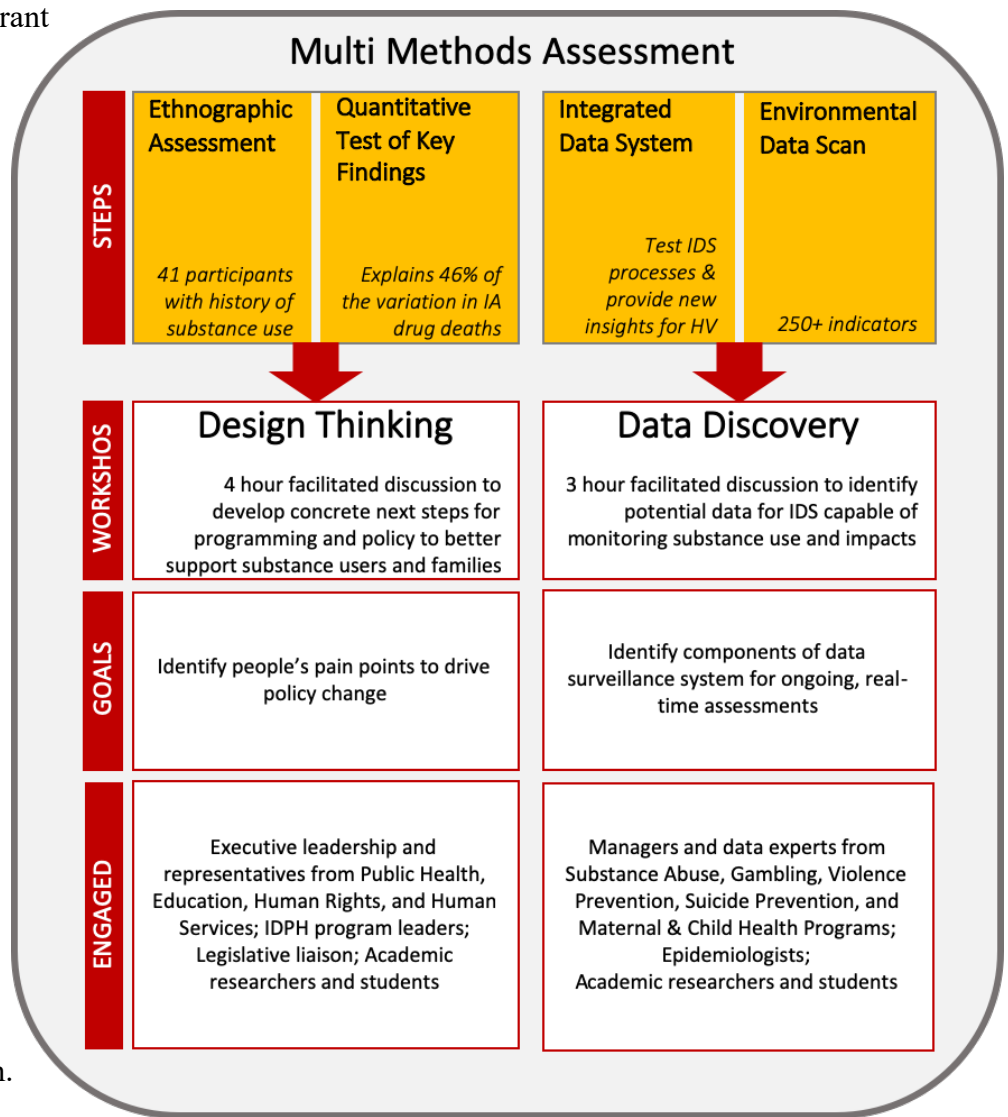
rant

Multi Methods Assessment

STEPS

Ethnographic Assessment

41 participants with history of substance use

Quantitative Test of Key Findings

Explains 46% of the variation in IA drug deaths

Integrated Data System

Test IDS processes & provide new insights for HV

Environmental Data Scan

250+ indicators

WORKSHOS

Design Thinking

4 hour facilitated discussion to develop concrete next steps for programming and policy to better support substance users and families

Data Discovery

3 hour facilitated discussion to identify potential data for IDS capable of monitoring substance use and impacts

GOALS

Identify people's pain points to drive policy change

Identify components of data surveillance system for ongoing, real-time assessments

ENGAGED

Executive leadership and representatives from Public Health, Education, Human Rights, and Human Services; IDPH program leaders; Legislative liaison; Academic researchers and students

Managers and data experts from Substance Abuse, Gambling, Violence Prevention, Suicide Prevention, and Maternal & Child Health Programs; Epidemiologists; Academic researchers and students

n.